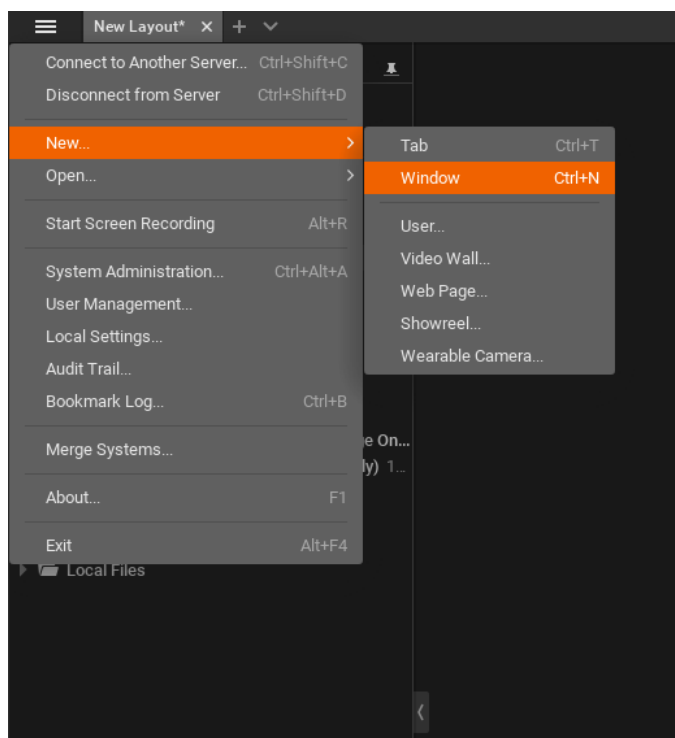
New Layout* ✕ + ⌄

Connect to Another Server... Ctrl+Shift+C
Disconnect from Server Ctrl+Shift+D

New... ›
Open... ›

Start Screen Recording Alt+R

System Administration... Ctrl+Alt+A
User Management...
Local Settings...
Audit Trail...
Bookmark Log... Ctrl+B

Merge Systems...

About... F1

Exit Alt+F4

Tab Ctrl+T
Window Ctrl+N

User...
Video Wall...
Web Page...
Showreel...
Wearable Camera...

e On...
ly) 1...

Local Files